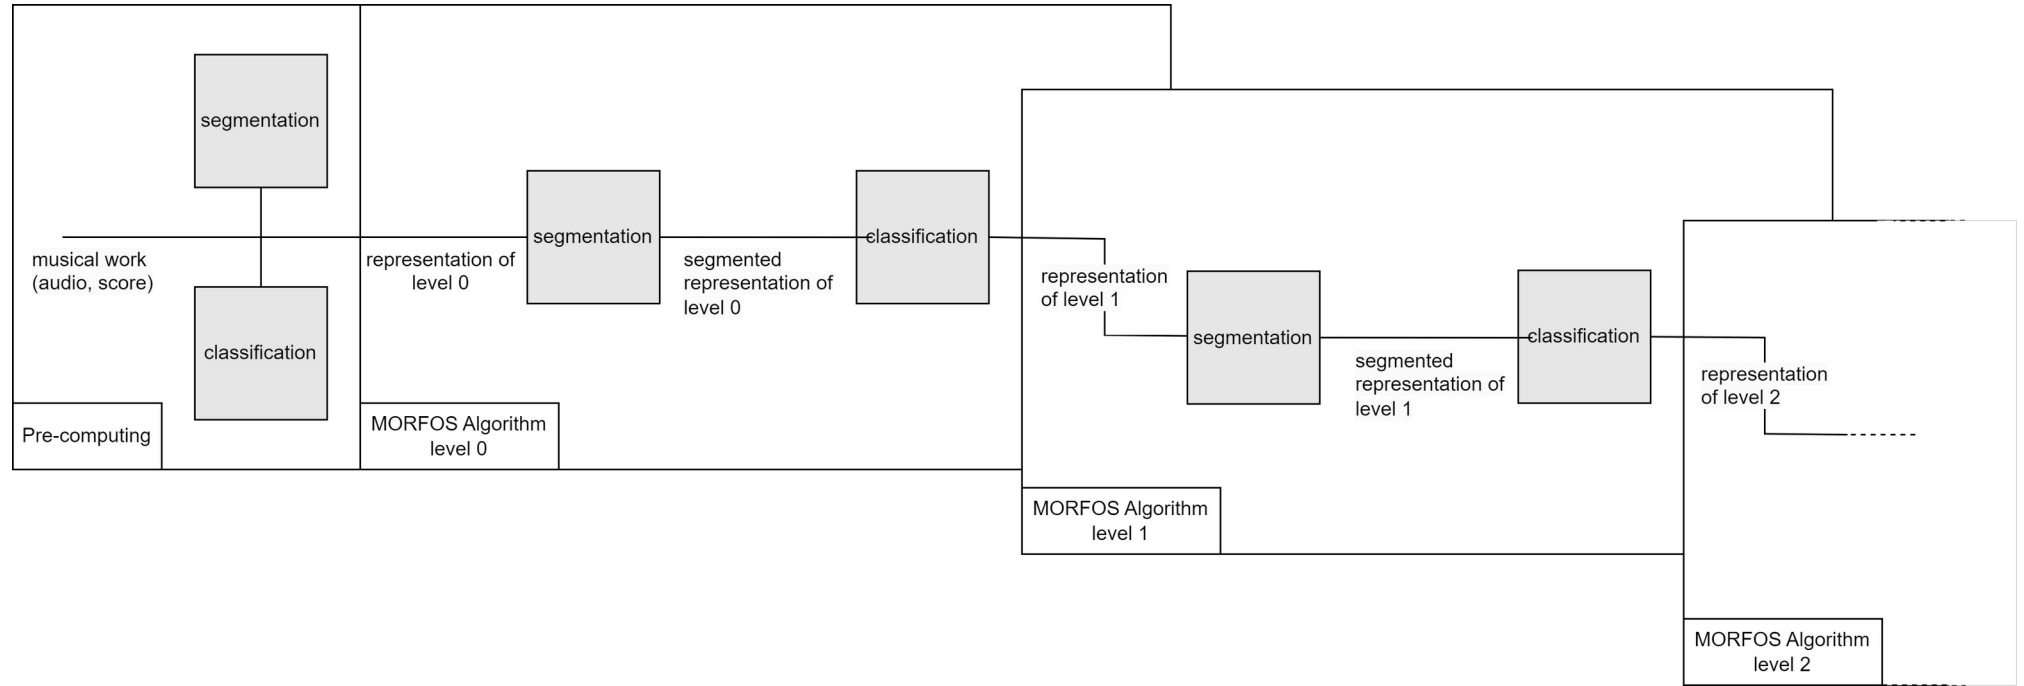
segmentation

musical work (audio, score)

classification

Pre-computing

representation of level 0

segmentation

segmented representation of level 0

classification

MORFOS Algorithm level 0

representation of level 1

segmentation

segmented representation of level 1

classification

MORFOS Algorithm level 1

representation of level 2

MORFOS Algorithm level 2